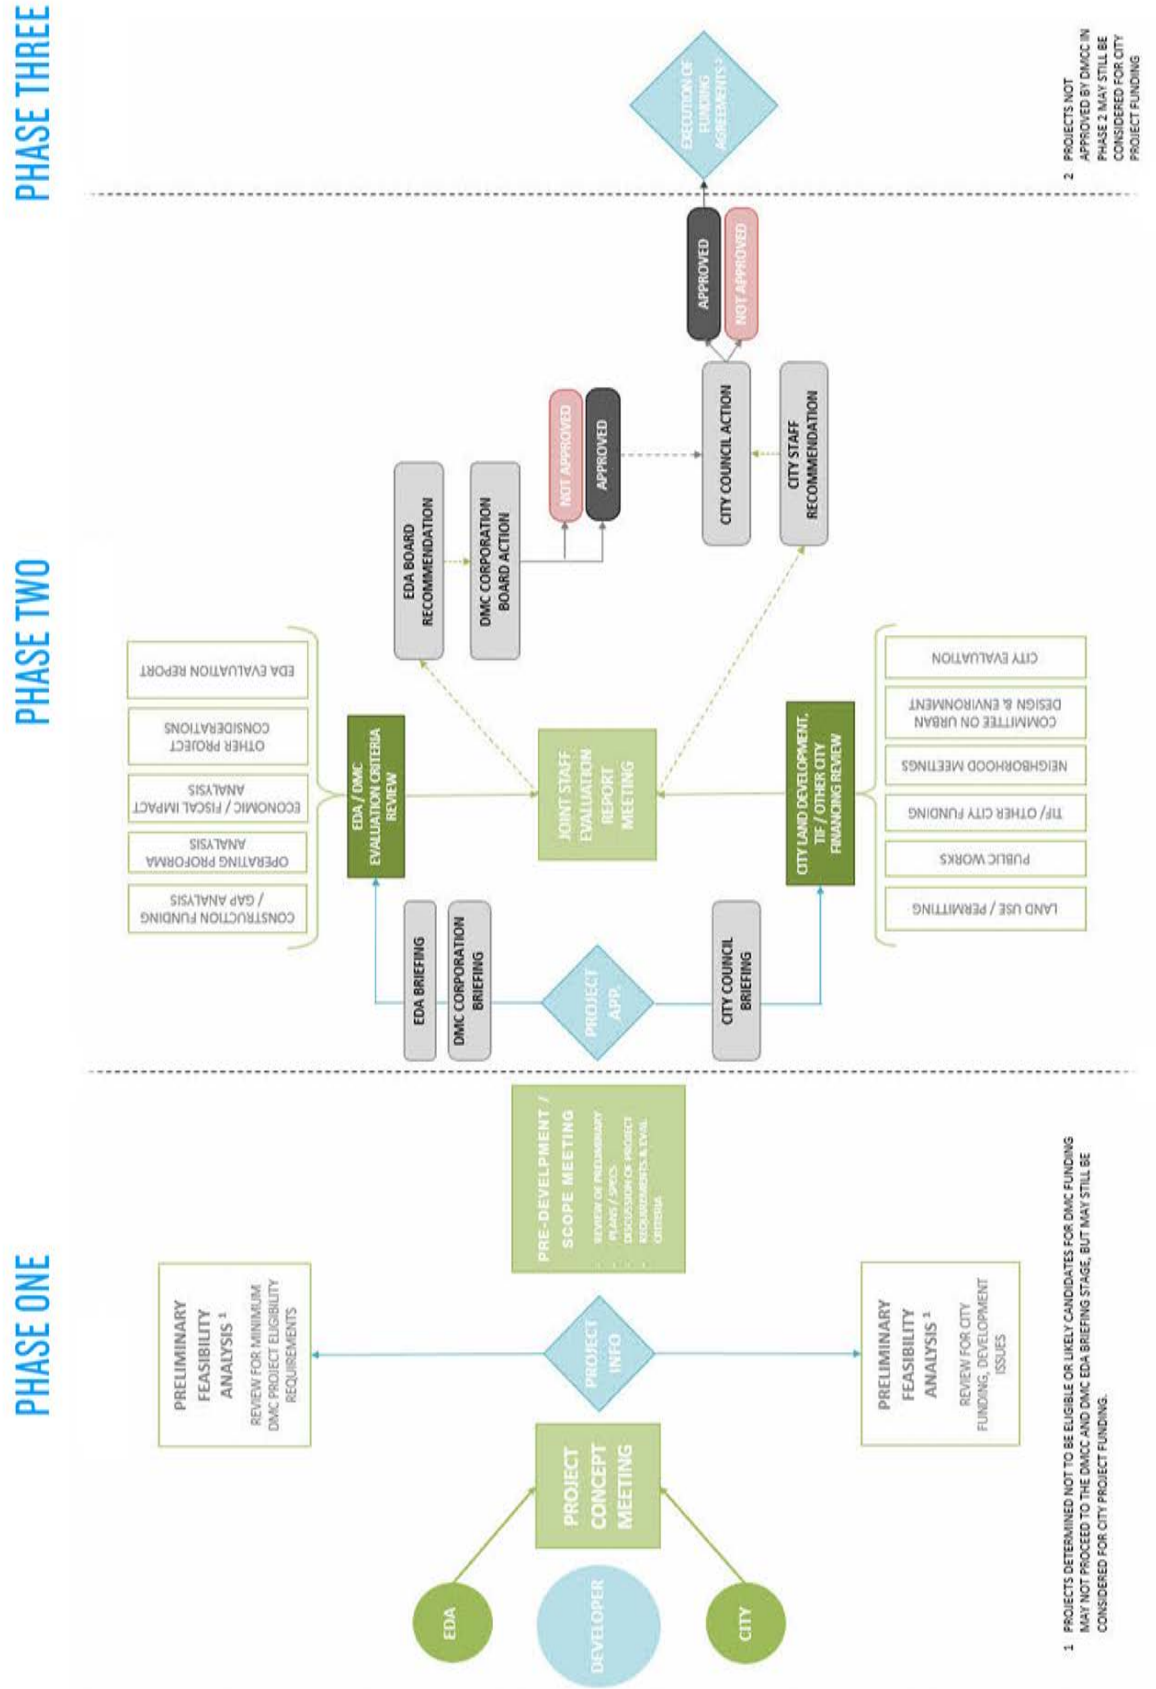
PHASE ONE

EDA

DEVELOPER

CITY

PROJECT CONCEPT MEETING

PROJECT INFO

PRELIMINARY FEASIBILITY ANALYSIS ¹
REVIEW FOR MINIMUM DMC PROJECT ELIGIBILITY REQUIREMENTS

PRELIMINARY FEASIBILITY ANALYSIS ¹
REVIEW FOR CITY FUNDING, DEVELOPMENT ISSUES

PRE-DEVELPMENT / SCOPE MEETING
• REVIEW OF PRELIMINARY PLANS / SPECS
• DISCUSSION OF PROJECT REQUIREMENTS & EVAL CRITERIA

PHASE TWO

PROJECT APP.

EDA BRIEFING

DMC CORPORATION BRIEFING

CITY COUNCIL BRIEFING

EDA / DMC EVALUATION CRITERIA REVIEW

CONSTRUCTION FUNDING / GAP ANALYSIS

OPERATING PROFORMA ANALYSIS

ECONOMIC / FISCAL IMPACT ANALYSIS

OTHER PROJECT CONSIDERATIONS

EDA EVALUATION REPORT

JOINT STAFF EVALUATION REPORT MEETING

CITY LAND DEVELOPMENT, TIF / OTHER CITY FINANCING REVIEW

LAND USE / PERMITTING

PUBLIC WORKS

TIF/ OTHER CITY FUNDING

NEIGHBORHOOD MEETINGS

COMMITTEE ON URBAN DESIGN & ENVIRONMENT

CITY EVALUATION

EDA BOARD RECOMMENDATION

DMC CORPORATION BOARD ACTION

NOT APPROVED

APPROVED

CITY COUNCIL ACTION

CITY STAFF RECOMMENDATION

APPROVED

NOT APPROVED

PHASE THREE

EXECUTION OF FUNDING AGREEMENTS ²

1 PROJECTS DETERMINED NOT TO BE ELIGIBLE OR LIKELY CANDIDATES FOR DMC FUNDING MAY NOT PROCEED TO THE DMCC AND DMC EDA BRIEFING STAGE, BUT MAY STILL BE CONSIDERED FOR CITY PROJECT FUNDING.

2 PROJECTS NOT APPROVED BY DMCC IN PHASE 2 MAY STILL BE CONSIDERED FOR CITY PROJECT FUNDING